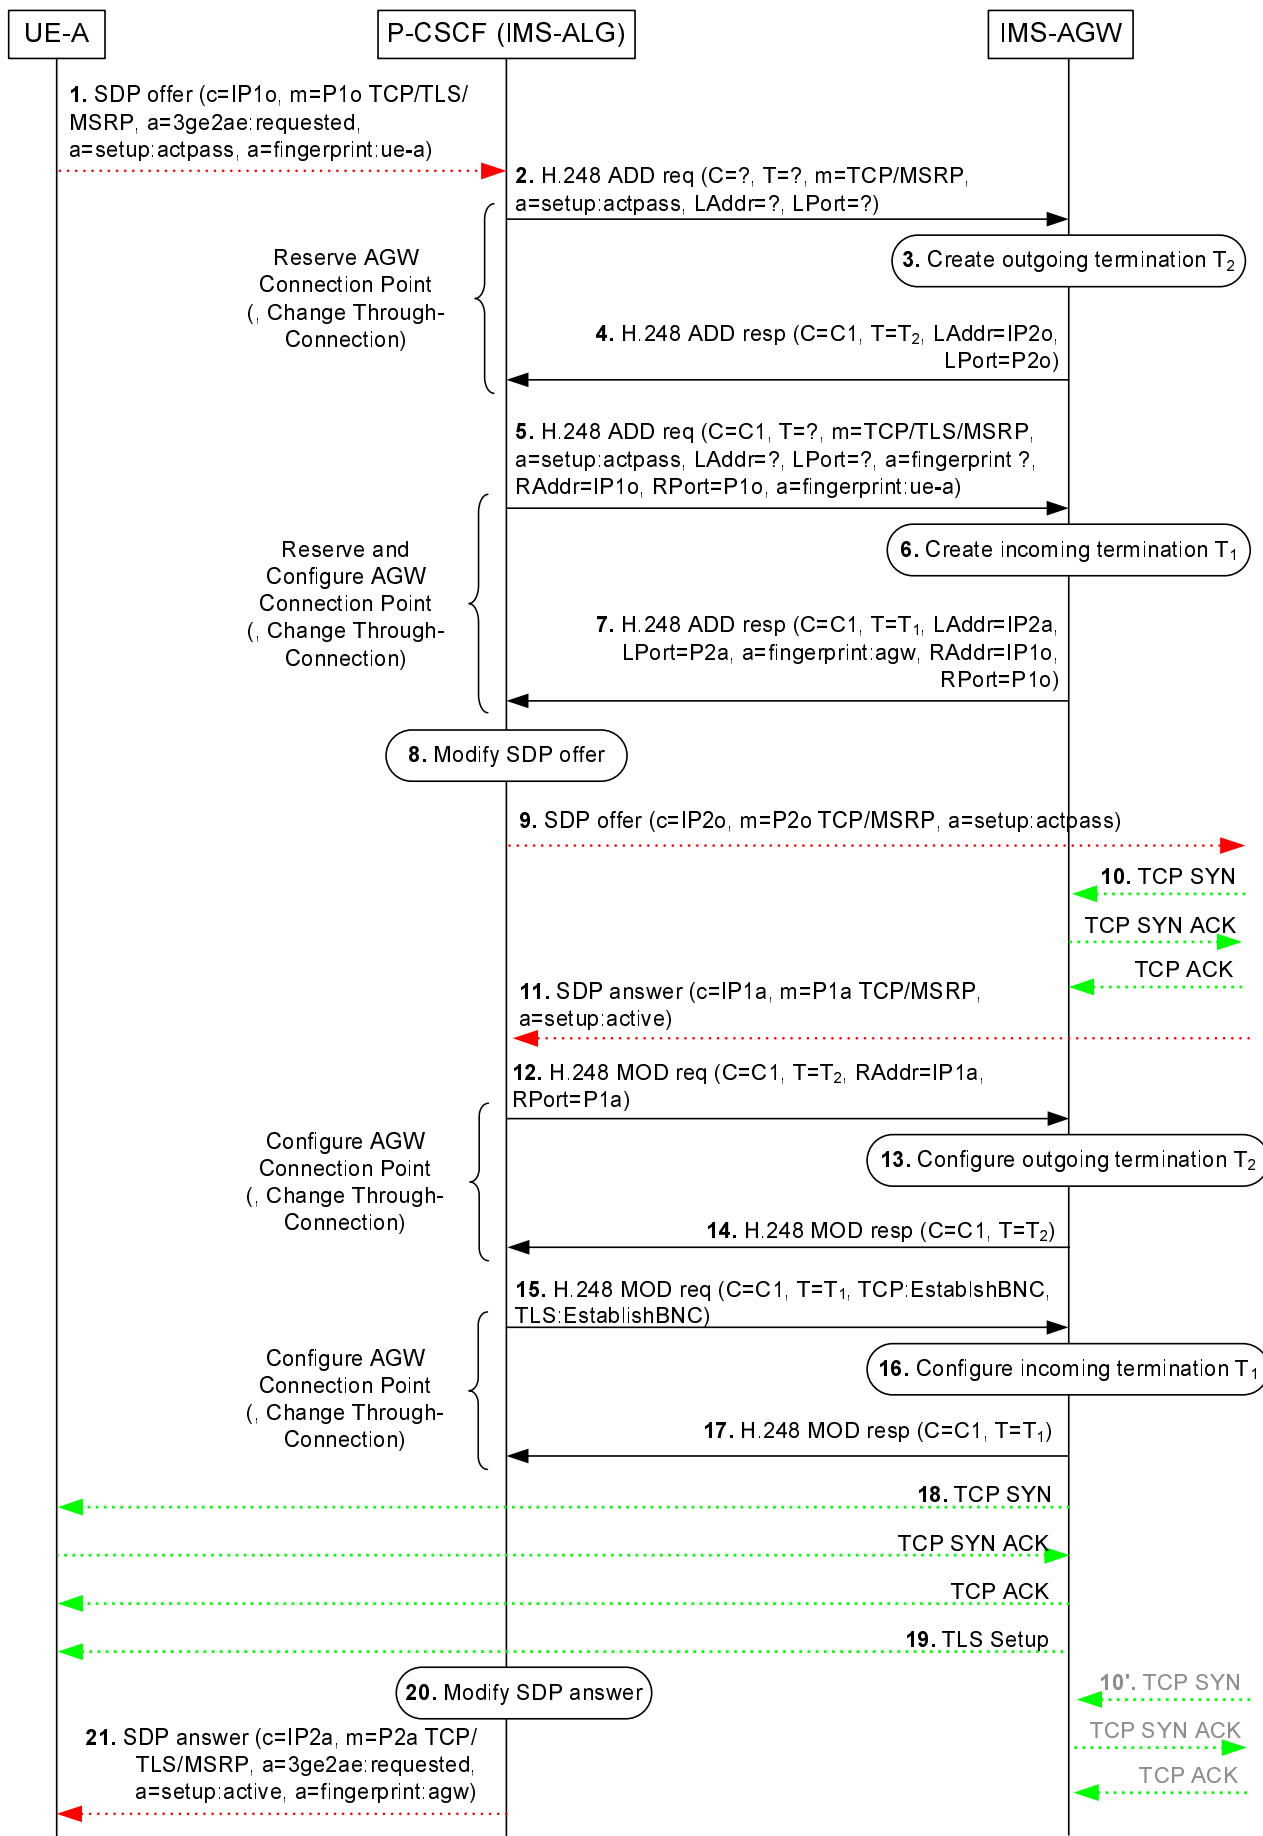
UE-A

P-CSCF (IMS-ALG)

IMS-AGW

1. SDP offer (c=IP1o, m=P1o TCP/TLS/MSRP, a=3ge2ae:requested, a=setup:actpass, a=fingerprint:ue-a)

2. H.248 ADD req (C=?, T=?, m=TCP/MSRP, a=setup:actpass, LAddr=?, LPort=?)

Reserve AGW Connection Point (, Change Through-Connection)

3. Create outgoing termination $T_2$

4. H.248 ADD resp (C=C1, T=$T_2$, LAddr=IP2o, LPort=P2o)

5. H.248 ADD req (C=C1, T=?, m=TCP/TLS/MSRP, a=setup:actpass, LAddr=?, LPort=?, a=fingerprint ?, RAddr=IP1o, RPort=P1o, a=fingerprint:ue-a)

Reserve and Configure AGW Connection Point (, Change Through-Connection)

6. Create incoming termination $T_1$

7. H.248 ADD resp (C=C1, T=$T_1$, LAddr=IP2a, LPort=P2a, a=fingerprint:agw, RAddr=IP1o, RPort=P1o)

8. Modify SDP offer

9. SDP offer (c=IP2o, m=P2o TCP/MSRP, a=setup:actpass)

10. TCP SYN

TCP SYN ACK

TCP ACK

11. SDP answer (c=IP1a, m=P1a TCP/MSRP, a=setup:active)

12. H.248 MOD req (C=C1, T=$T_2$, RAddr=IP1a, RPort=P1a)

Configure AGW Connection Point (, Change Through-Connection)

13. Configure outgoing termination $T_2$

14. H.248 MOD resp (C=C1, T=$T_2$)

15. H.248 MOD req (C=C1, T=$T_1$, TCP:EstablshBNC, TLS:EstablishBNC)

Configure AGW Connection Point (, Change Through-Connection)

16. Configure incoming termination $T_1$

17. H.248 MOD resp (C=C1, T=$T_1$)

18. TCP SYN

TCP SYN ACK

TCP ACK

19. TLS Setup

20. Modify SDP answer

10'. TCP SYN

TCP SYN ACK

TCP ACK

21. SDP answer (c=IP2a, m=P2a TCP/TLS/MSRP, a=3ge2ae:requested, a=setup:active, a=fingerprint:agw)